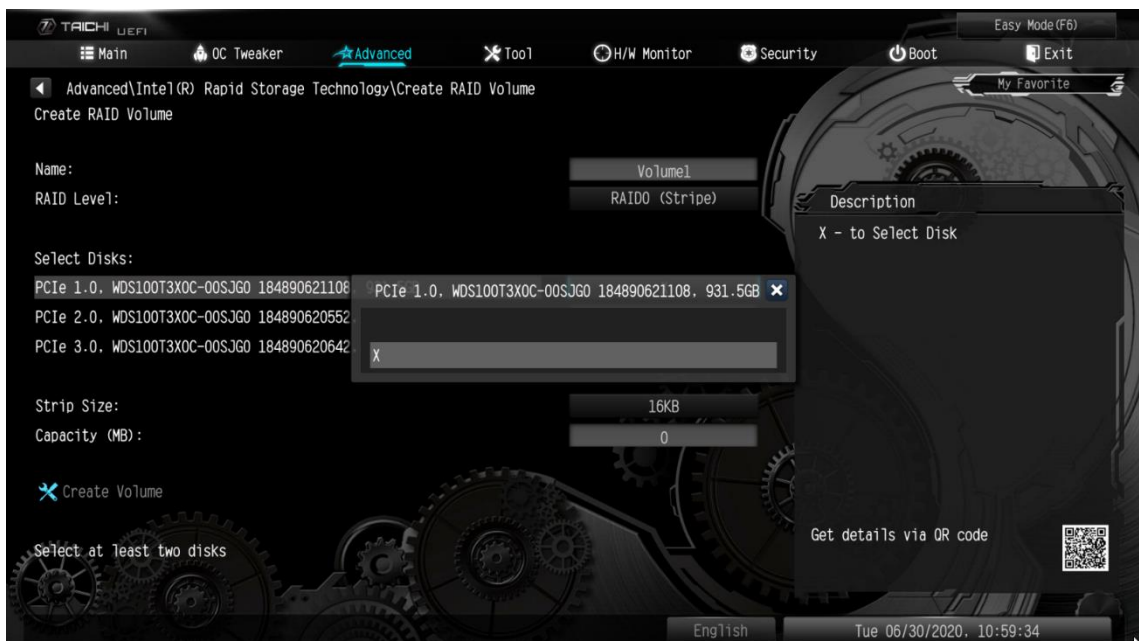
TAICHI UEFI

Easy Mode(F6)

Main

OC Tweaker

Advanced

Tool

H/W Monitor

Security

Boot

Exit

Advanced\Intel(R) Rapid Storage Technology\Create RAID Volume

My Favorite

Create RAID Volume

Name: Volume1

RAID Level: RAID0 (Stripe)

Description

X - to Select Disk

Select Disks:

PCIe 1.0, WDS100T3X0C-00SJG0 184890621108

PCIe 2.0, WDS100T3X0C-00SJG0 184890620552

PCIe 3.0, WDS100T3X0C-00SJG0 184890620642

PCIe 1.0, WDS100T3X0C-00SJG0 184890621108, 931.5GB

X

Strip Size: 16KB

Capacity (MB): 0

Create Volume

Select at least two disks

Get details via QR code

English

Tue 06/30/2020, 10:59:34